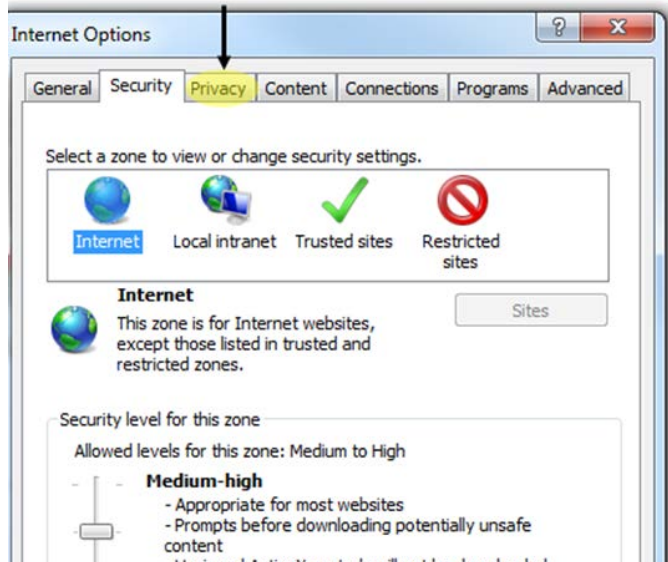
Internet Options

?

X

General

Security

Privacy

Content

Connections

Programs

Advanced

Select a zone to view or change security settings.

Internet

Local intranet

Trusted sites

Restricted sites

Internet

This zone is for Internet websites, except those listed in trusted and restricted zones.

Sites

Security level for this zone

Allowed levels for this zone: Medium to High

Medium-high

- Appropriate for most websites

- Prompts before downloading potentially unsafe content

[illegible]